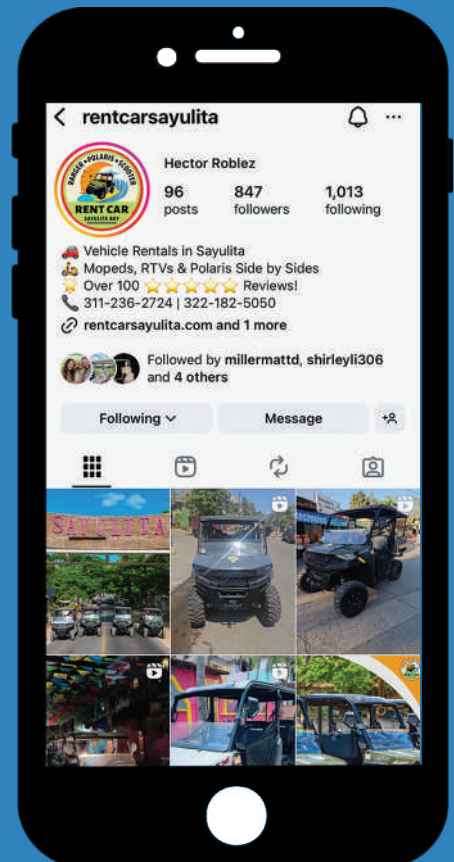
rentcarsayulita

RANGER • POLARIS • SCOOTER
RENT CAR
SAYULITA NAY

Hector Roblez

96 posts
847 followers
1,013 following

🚗 Vehicle Rentals in Sayulita
🛵 Mopeds, RTVs & Polaris Side by Sides
⭐ Over 100 ⭐⭐⭐⭐⭐ Reviews!
📞 311-236-2724 | 322-182-5050
rentcarsayulita.com and 1 more

Followed by millermattd, shirleyli306 and 4 others

Following
Message

SAYULITA